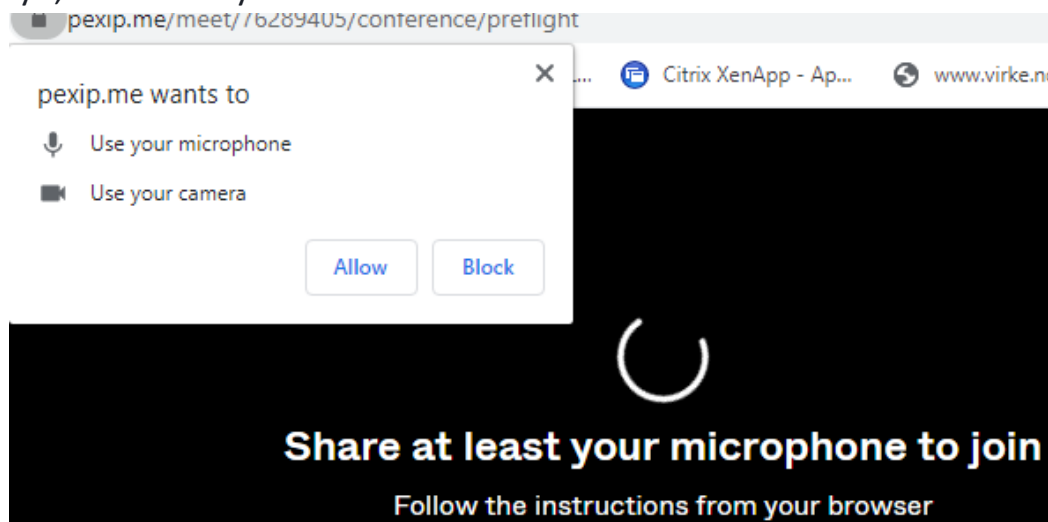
pexip.me/meet/76289405/conference/preflight

... Citrix XenApp - Ap... www.virke.n

pexip.me wants to

Use your microphone

Use your camera

Allow Block

Share at least your microphone to join

Follow the instructions from your browser